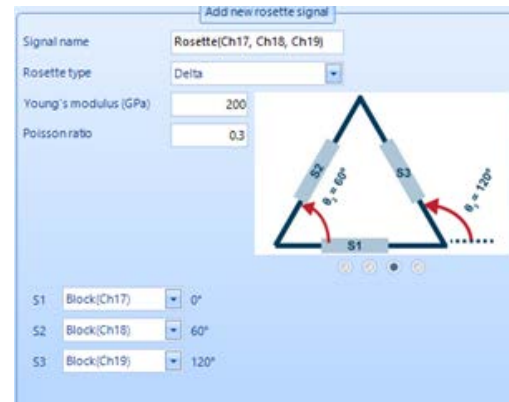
Add new rosette signal

Signal name Rosette(Ch17, Ch18, Ch19)

Rosette type Delta

Young's modulus (GPa) 200

Poisson ratio 0.3

S2

S3

$\theta_2 = 60°$

$\theta_3 = 120°$

S1

S1 Block(Ch17) 0°

S2 Block(Ch18) 60°

S3 Block(Ch19) 120°